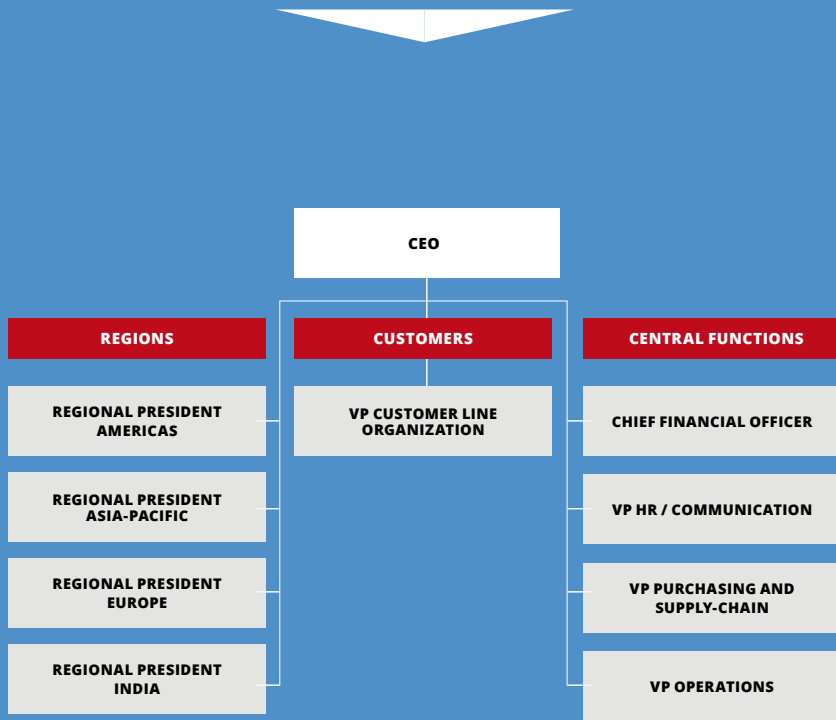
CEO

REGIONS

CUSTOMERS

CENTRAL FUNCTIONS

REGIONAL PRESIDENT AMERICAS

REGIONAL PRESIDENT ASIA-PACIFIC

REGIONAL PRESIDENT EUROPE

REGIONAL PRESIDENT INDIA

VP CUSTOMER LINE ORGANIZATION

CHIEF FINANCIAL OFFICER

VP HR / COMMUNICATION

VP PURCHASING AND SUPPLY-CHAIN

VP OPERATIONS